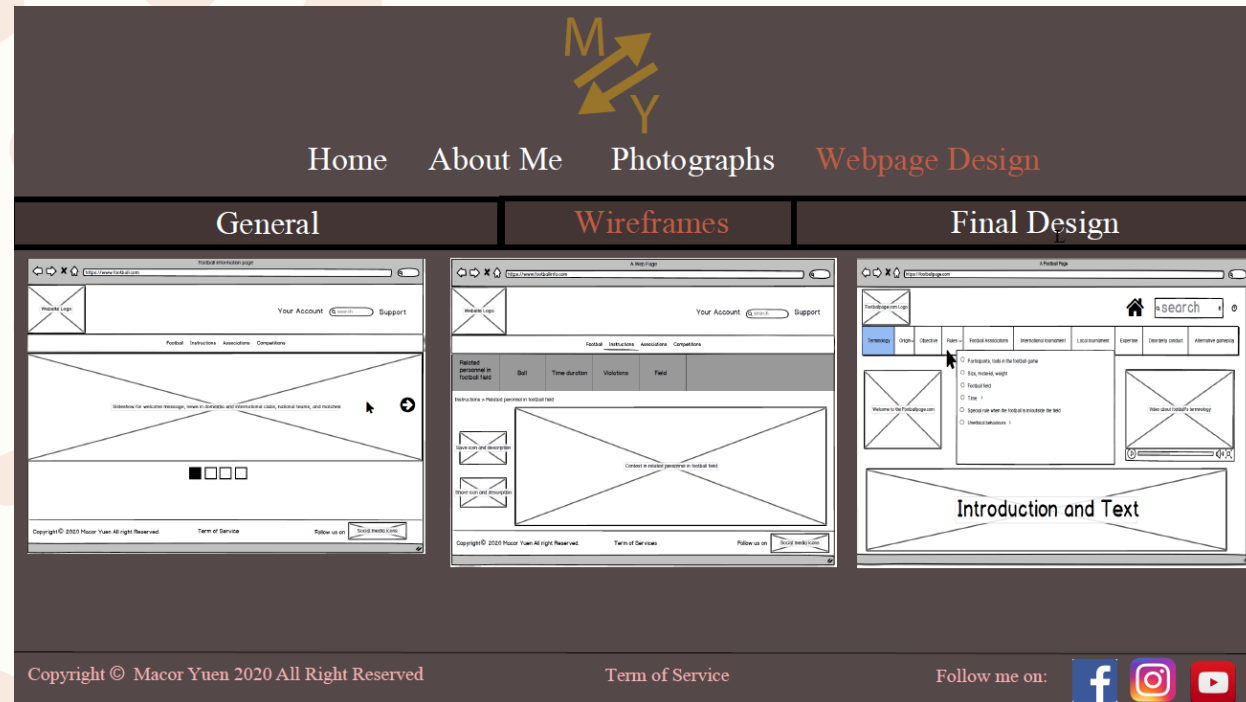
M
Y

Home About Me Photographs Webpage Design

General Wireframes Final Design

Football Information page
https://www.football.com
Website Logo
Your Account search Support
Football Instructions Associations Competitions
Slideshow for welcome message, news in domestic and international clubs, national teams, and matches
Copyright © 2020 Macor Yuen All right Reserved Term of Service Follow us on Social media icons

A Web Page
https://www.footballinfo.com
Website Logo
Your Account search Support
Football Instructions Associations Competitions
Related personnel in football field | Ball | Time duration | Violations | Field
Instructions > Related personnel in football field
Save icon and description
Share icon and description
Context in related personnel in football field
Copyright © 2020 Macor Yuen All right Reserved Term of Services Follow us on Social media icons

A Football Page
https://footballpage.com
Footballpage.com Logo
search
Terminology Origin Objective Rules Football Associations International tournament Local tournament Expertise Disorderly conduct Alternative gameplay
Participants, tools in the football game
Size, material, weight
Football field
Time
Special rule when the football is in/outside the field
Unethical behaviours
Welcome to the Footballpage.com
Video about football's terminology
Introduction and Text

Copyright © Macor Yuen 2020 All Right Reserved Term of Service Follow me on: